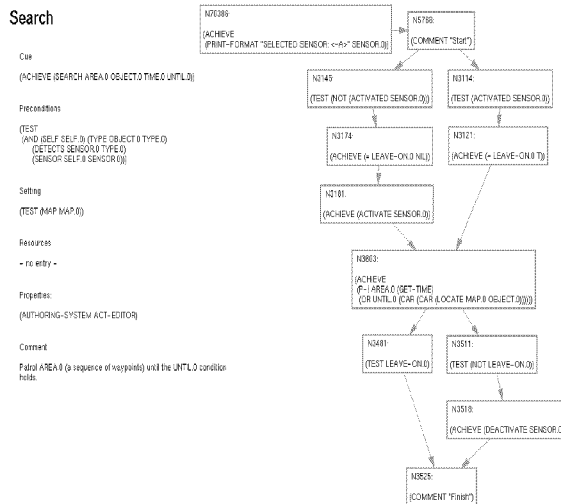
Search

Cue

(ACHIEVE (SEARCH AREA.0 OBJECT.0 TIME.0 UNTIL.0))

Preconditions

(TEST
 (AND (SELF SELF.0) (TYPE OBJECT.0 TYPE.0)
  (DETECTS SENSOR.0 TYPE.0)
  (SENSOR SELF.0 SENSOR.0)))

Setting

(TEST (MAP MAP.0))

Resources

- no entry -

Properties:

(AUTHORING-SYSTEM ACT-EDITOR)

Comment

Patrol AREA.0 (a sequence of waypoints) until the UNTIL.0 condition holds.

N76386

(ACHIEVE
(PRINT-FORMAT "SELECTED SENSOR: ~A~" SENSOR.0))

N5798:

(COMMENT "Start")

N2145:

(TEST (NOT (ACTIVATED SENSOR.0)))

N3114:

(TEST (ACTIVATED SENSOR.0))

N3174:

(ACHIEVE (= LEAVE-ON.0 NIL))

N3121:

(ACHIEVE (= LEAVE-ON.0 T))

N2181:

(ACHIEVE (ACTIVATE SENSOR.0))

N3803:

(ACHIEVE
(F-I AREA.0 (GET-TIME)
 (OR UNTIL.0 (CAR (CAR (LOCATE MAP.0 OBJECT.0))))))

N3481:

(TEST LEAVE-ON.0)

N3511:

(TEST (NOT LEAVE-ON.0))

N3518:

(ACHIEVE (DEACTIVATE SENSOR.0

N3525:

(COMMENT "Finish")